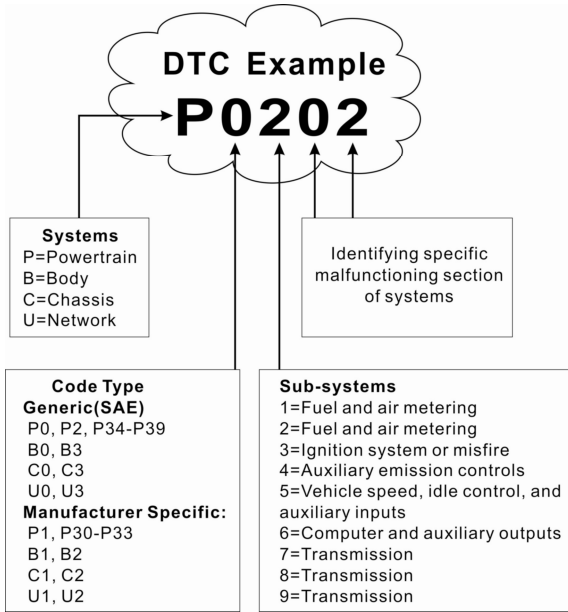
DTC Example

P0202

Systems
P=Powertrain
B=Body
C=Chassis
U=Network

Identifying specific malfunctioning section of systems

Code Type
Generic(SAE)
P0, P2, P34-P39
B0, B3
C0, C3
U0, U3
Manufacturer Specific:
P1, P30-P33
B1, B2
C1, C2
U1, U2

Sub-systems
1=Fuel and air metering
2=Fuel and air metering
3=Ignition system or misfire
4=Auxiliary emission controls
5=Vehicle speed, idle control, and auxiliary inputs
6=Computer and auxiliary outputs
7=Transmission
8=Transmission
9=Transmission